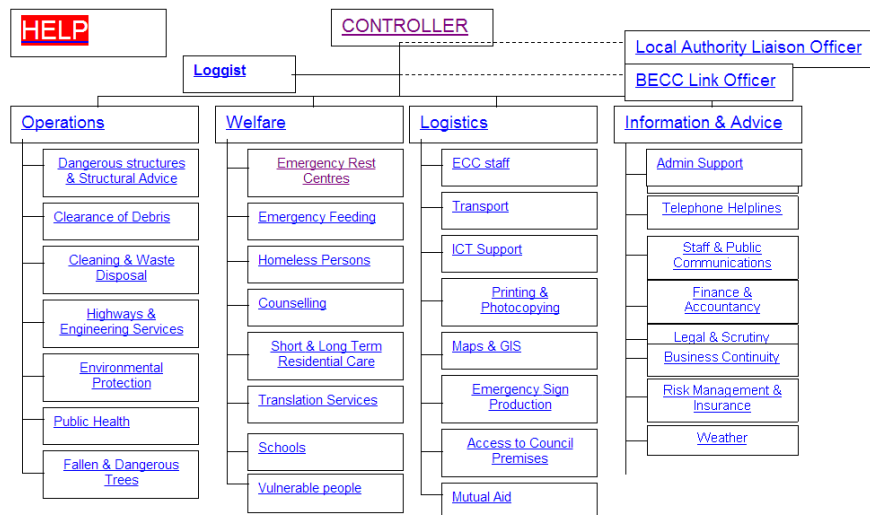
HELP

CONTROLLER

Local Authority Liaison Officer

Loggist

BECC Link Officer

Operations

Dangerous structures & Structural Advice

Clearance of Debris

Cleaning & Waste Disposal

Highways & Engineering Services

Environmental Protection

Public Health

Fallen & Dangerous Trees

Welfare

Emergency Rest Centres

Emergency Feeding

Homeless Persons

Counselling

Short & Long Term Residential Care

Translation Services

Schools

Vulnerable people

Logistics

ECC staff

Transport

ICT Support

Printing & Photocopying

Maps & GIS

Emergency Sign Production

Access to Council Premises

Mutual Aid

Information & Advice

Admin Support

Telephone Helplines

Staff & Public Communications

Finance & Accountancy

Legal & Scrutiny

Business Continuity

Risk Management & Insurance

Weather